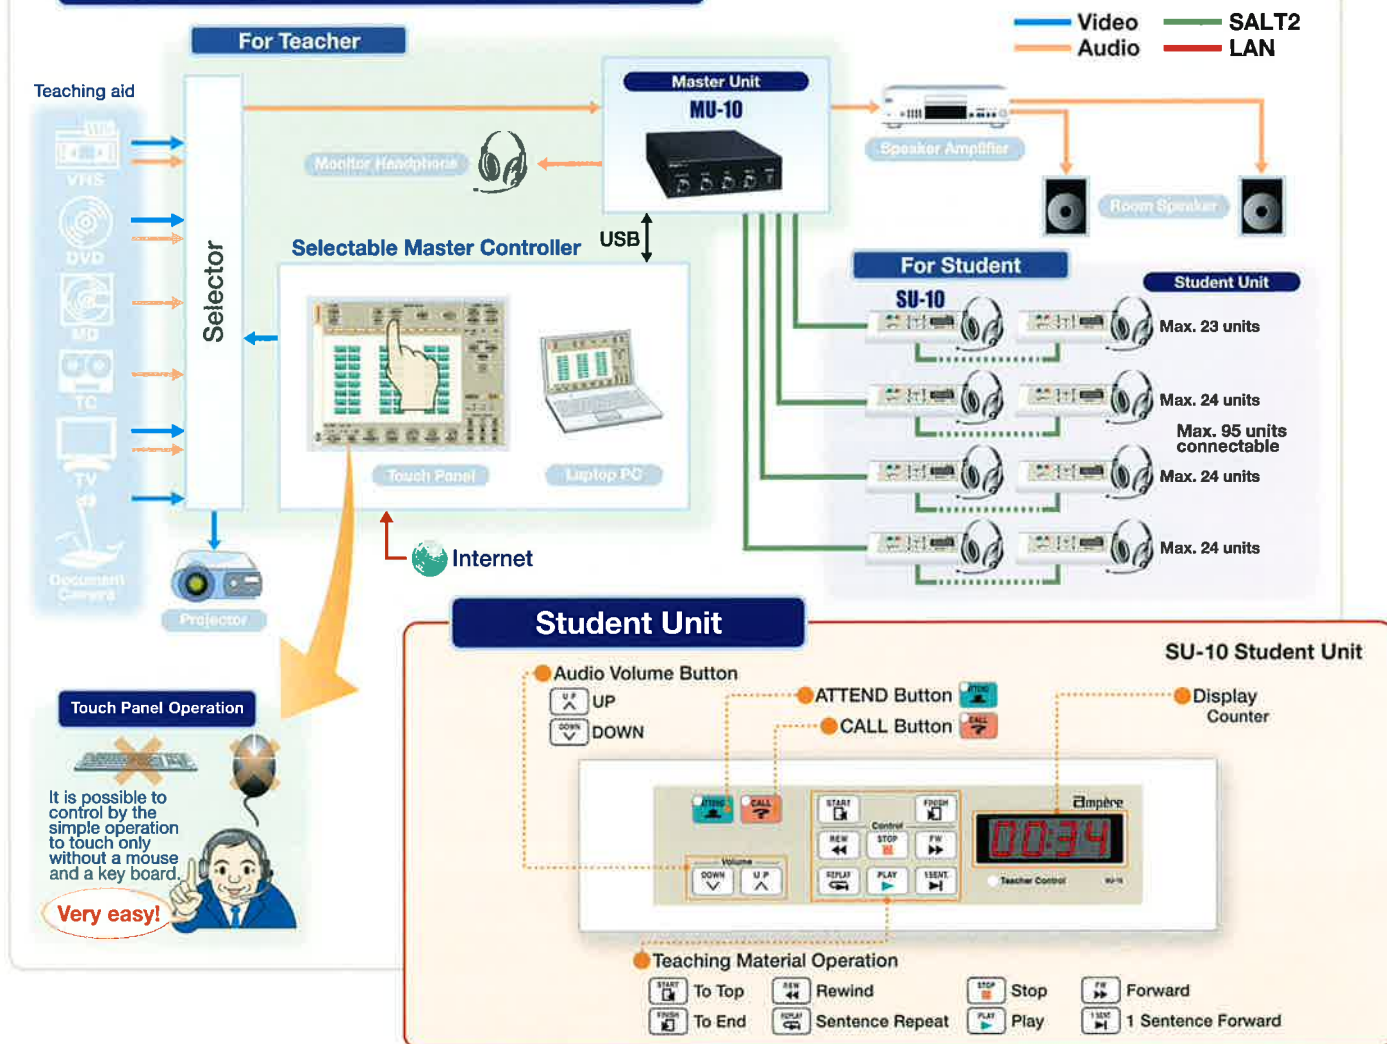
Video
Audio
SALT2
LAN

For Teacher

Teaching aid

VHS
DVD
MD
TC
TV
Document Camera

Selector

Projector

Monitor Headphone

Master Unit
MU-10

USB

Speaker Amplifier

Room Speaker

Selectable Master Controller

Touch Panel
Laptop PC

Internet

For Student

Student Unit

SU-10

Max. 23 units
Max. 24 units
Max. 95 units connectable
Max. 24 units
Max. 24 units

Touch Panel Operation

It is possible to control by the simple operation to touch only without a mouse and a key board.

Very easy!

Student Unit

SU-10 Student Unit

Audio Volume Button
UP
DOWN

ATTEND Button
CALL Button

Display Counter

ATTEND CALL
Volume
DOWN UP
START FINISH
Control
REW STOP FW
REPLAY PLAY 1SENT.
Ampère
00:34
Teacher Control
SU-10

Teaching Material Operation
To Top
To End
Rewind
Sentence Repeat
Stop
Play
Forward
1 Sentence Forward